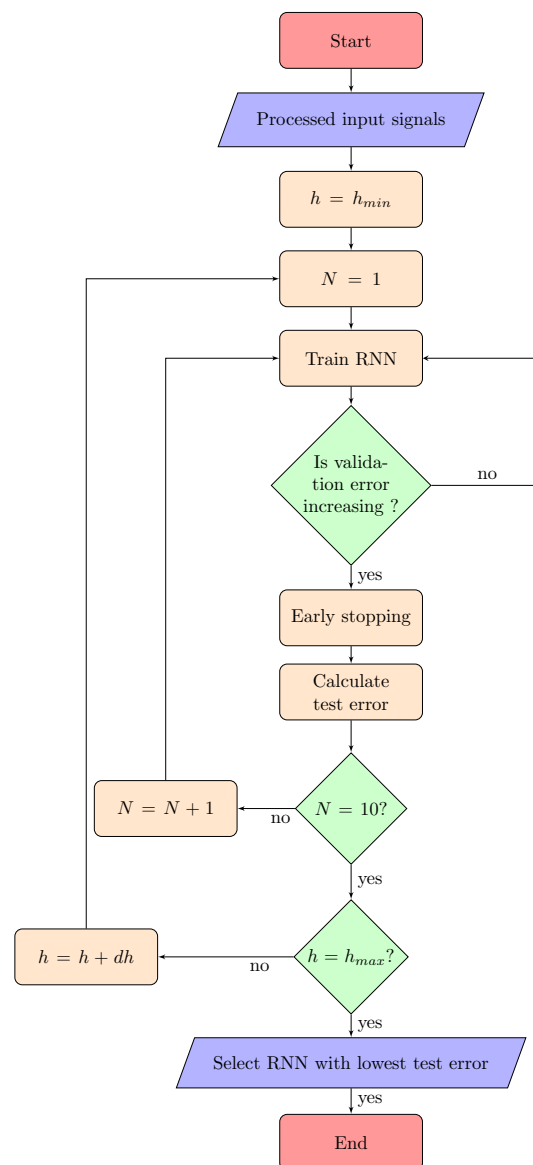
Start

Processed input signals

$h = h_{min}$

$N = 1$

Train RNN

Is validation error increasing ?

no

yes

Early stopping

Calculate test error

$N = N + 1$

no

$N = 10?$

yes

$h = h + dh$

no

$h = h_{max}?$

yes

Select RNN with lowest test error

yes

End